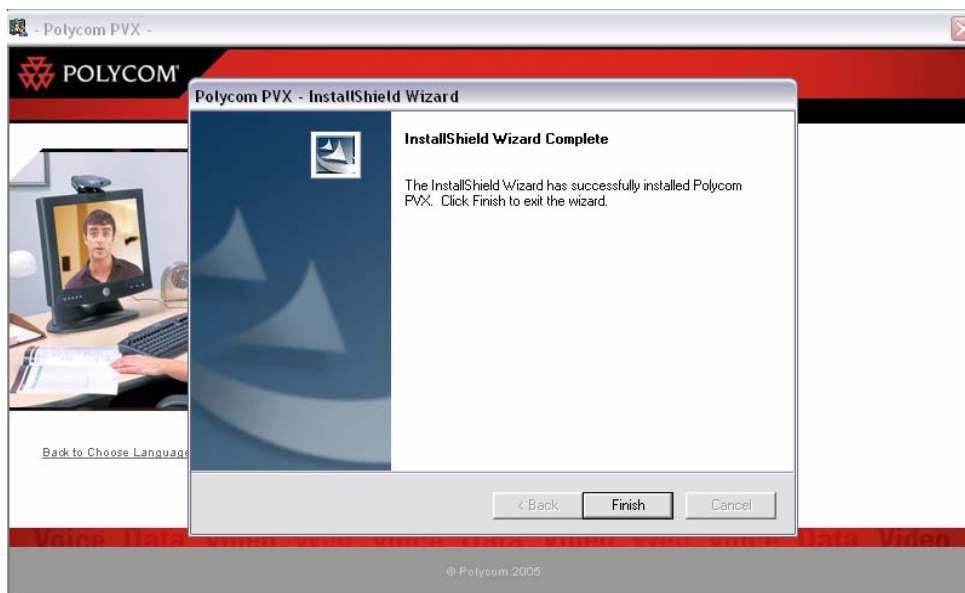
- Polycom PVX -

POLYCOM

Polycom PVX - InstallShield Wizard

InstallShield Wizard Complete

The InstallShield Wizard has successfully installed Polycom PVX. Click Finish to exit the wizard.

Back to Choose Language

< Back

Finish

Cancel

Voice Data Video Web Voice Data Video Web Voice Data Video

© Polycom 2005